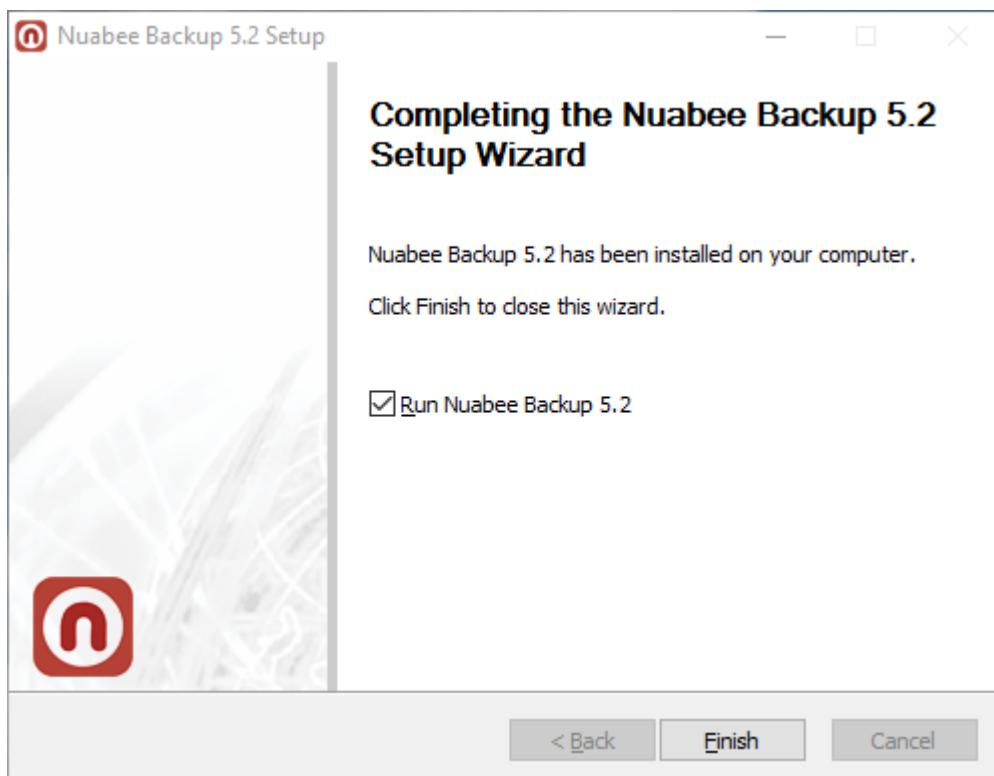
Nuabee Backup 5.2 Setup

Completing the Nuabee Backup 5.2 Setup Wizard

Nuabee Backup 5.2 has been installed on your computer.

Click Finish to close this wizard.

Run Nuabee Backup 5.2

< Back
Finish
Cancel